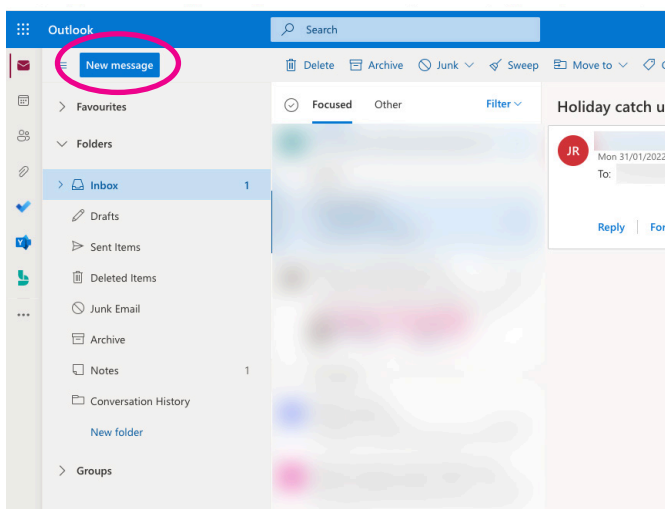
Outlook

Search

New message

Delete Archive Junk Sweep Move to

Favourites

Folders

Inbox 1

Drafts

Sent Items

Deleted Items

Junk Email

Archive

Notes 1

Conversation History

New folder

Groups

Focused Other Filter

Holiday catch u

JR

Mon 31/01/2022

To:

Reply For